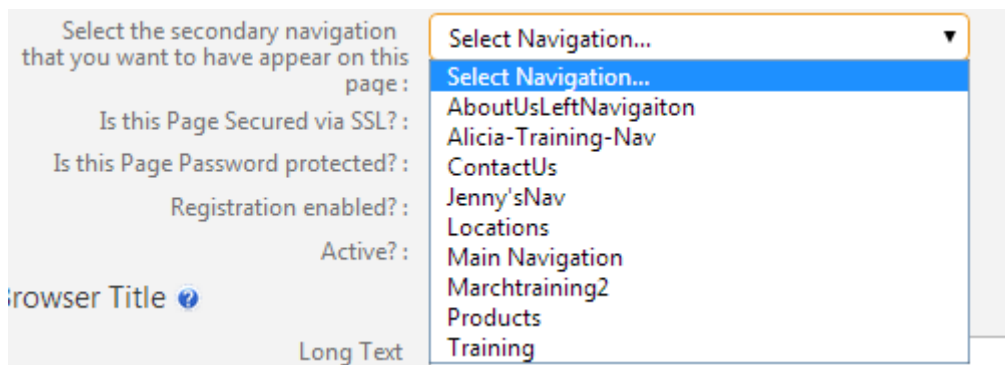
Select the secondary navigation that you want to have appear on this page :

Is this Page Secured via SSL? :

Is this Page Password protected? :

Registration enabled? :

Active? :

rowser Title

Long Text

Select Navigation...

Select Navigation...
AboutUsLeftNavigaiton
Alicia-Training-Nav
ContactUs
Jenny'sNav
Locations
Main Navigation
Marchtraining2
Products
Training